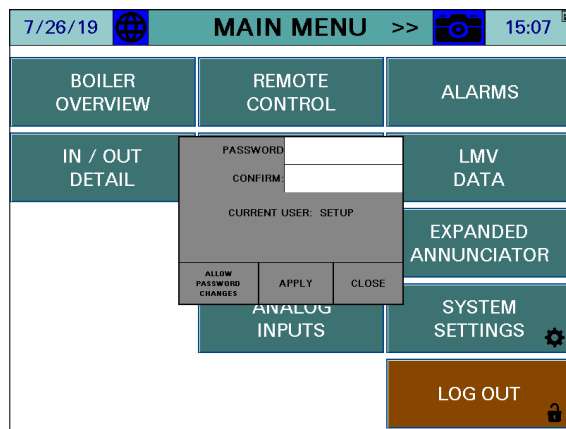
7/26/19 MAIN MENU >> 15:07

BOILER OVERVIEW

REMOTE CONTROL

ALARMS

IN / OUT DETAIL

LMV DATA

EXPANDED ANNUNCIATOR

ANALOG INPUTS

SYSTEM SETTINGS

LOG OUT

PASSWORD

CONFIRM:

CURRENT USER: SETUP

ALLOW PASSWORD CHANGES

APPLY

CLOSE